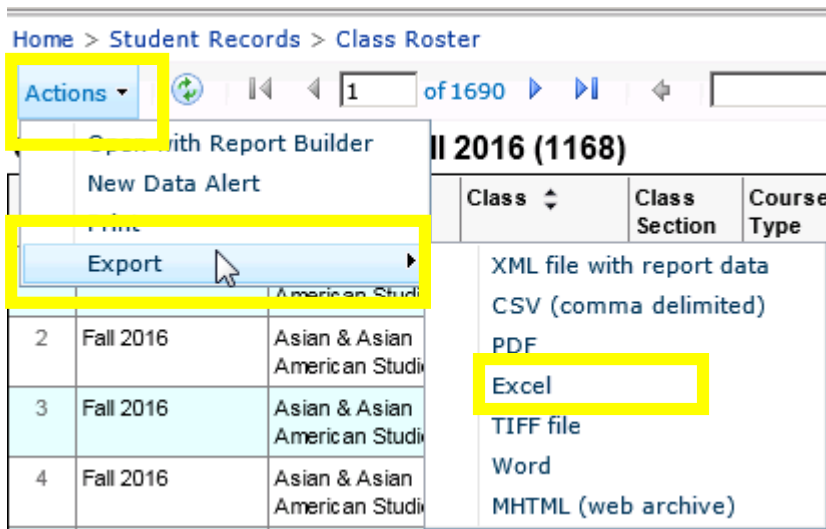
Home > Student Records > Class Roster

Actions ▾

1 of 1690

Open with Report Builder
New Data Alert
Print
Export

ll 2016 (1168)

| | | | Class | Class Section | Course Type |
|---|---|---|---|---|---|
| | | American Studi | | | |
| 2 | Fall 2016 | Asian & Asian American Studi | | | |
| 3 | Fall 2016 | Asian & Asian American Studi | | | |
| 4 | Fall 2016 | Asian & Asian American Studi | | | |

XML file with report data
CSV (comma delimited)
PDF
Excel
TIFF file
Word
MHTML (web archive)